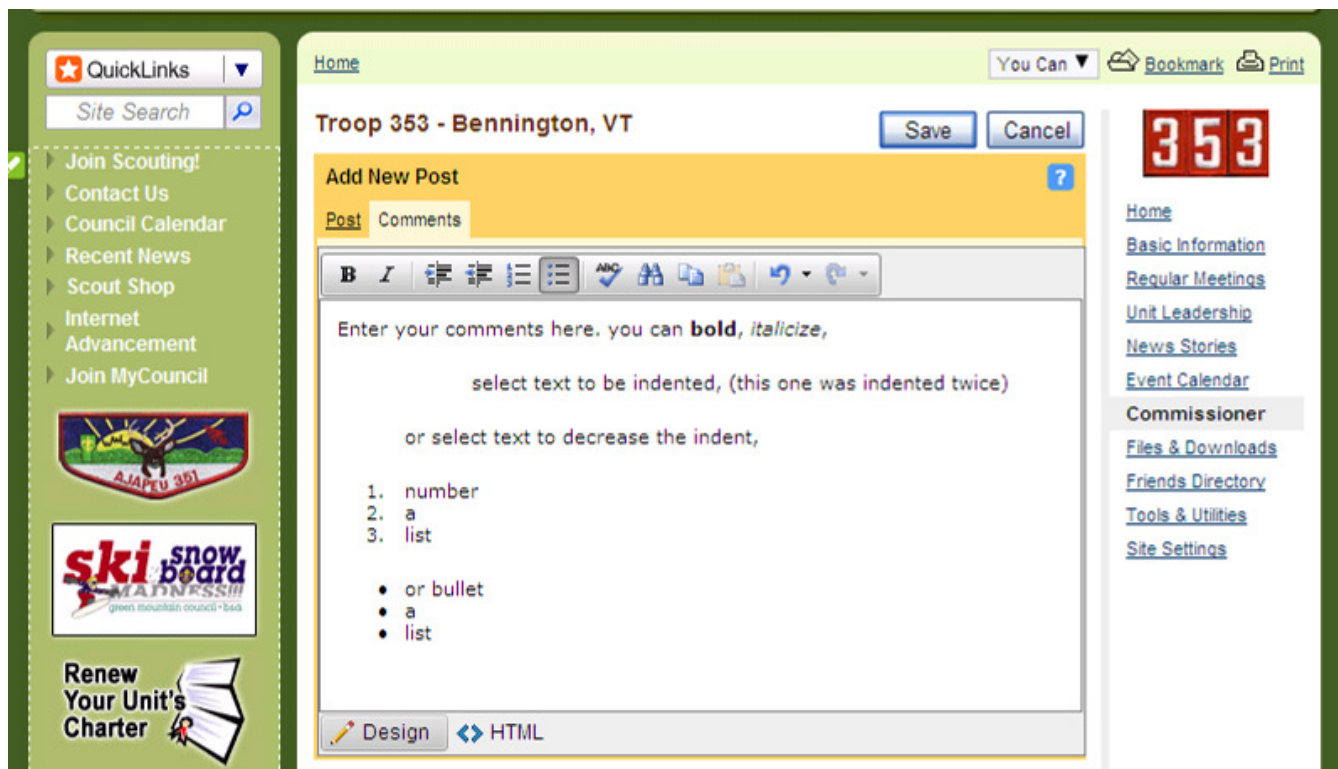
QuickLinks ▼
Site Search

Join Scouting!
Contact Us
Council Calendar
Recent News
Scout Shop
Internet Advancement
Join MyCouncil

AJAPEU 351

ski snow board MADNESS!!!
green mountain council • bsa

Renew Your Unit's Charter

Home
You Can ▼ Bookmark Print

Troop 353 - Bennington, VT
Save Cancel

Add New Post ?
Post Comments

B I

Enter your comments here. you can **bold**, *italicize*,

select text to be indented, (this one was indented twice)

or select text to decrease the indent,

1. number
2. a
3. list

• or bullet
• a
• list

Design HTML

353

Home
Basic Information
Regular Meetings
Unit Leadership
News Stories
Event Calendar
Commissioner
Files & Downloads
Friends Directory
Tools & Utilities
Site Settings